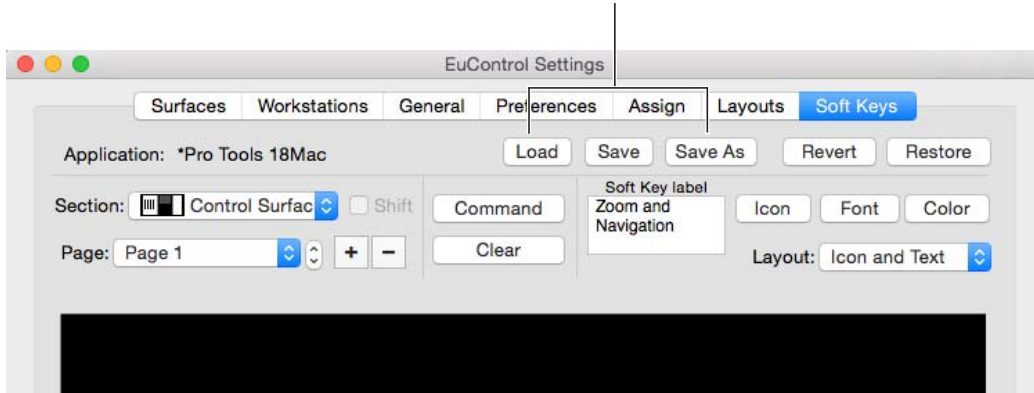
EuControl Settings

Surfaces Workstations General Preferences Assign Layouts Soft Keys

Application: *Pro Tools 18Mac

Load Save Save As Revert Restore

Section: Control Surfac Shift

Command

Soft Key label
Zoom and Navigation

Icon Font Color

Page: Page 1 + −

Clear

Layout: Icon and Text